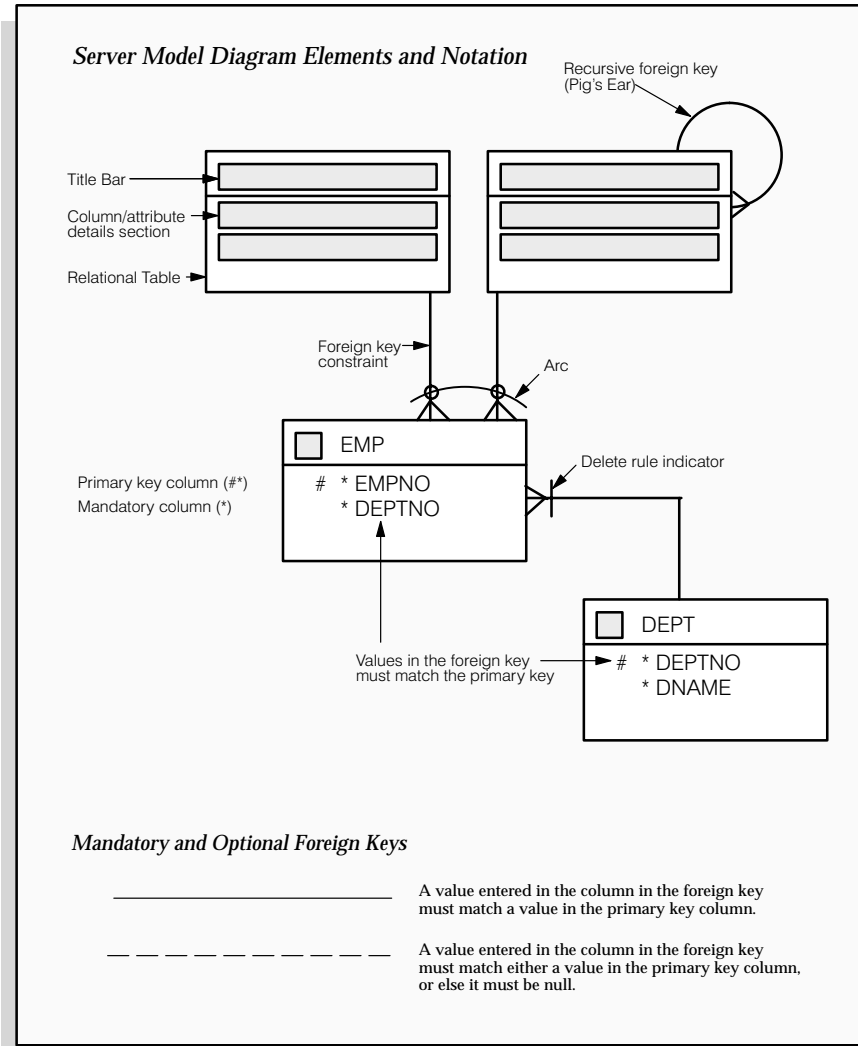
Server Model Diagram Elements and Notation

Recursive foreign key (Pig's Ear)

Title Bar

Column/attribute details section

Relational Table

Foreign key constraint

Arc

EMP

Primary key column (#*)

Mandatory column (*)

# * EMPNO
* DEPTNO

Delete rule indicator

DEPT

Values in the foreign key must match the primary key

# * DEPTNO
* DNAME

Mandatory and Optional Foreign Keys

A value entered in the column in the foreign key must match a value in the primary key column.

A value entered in the column in the foreign key must match either a value in the primary key column, or else it must be null.